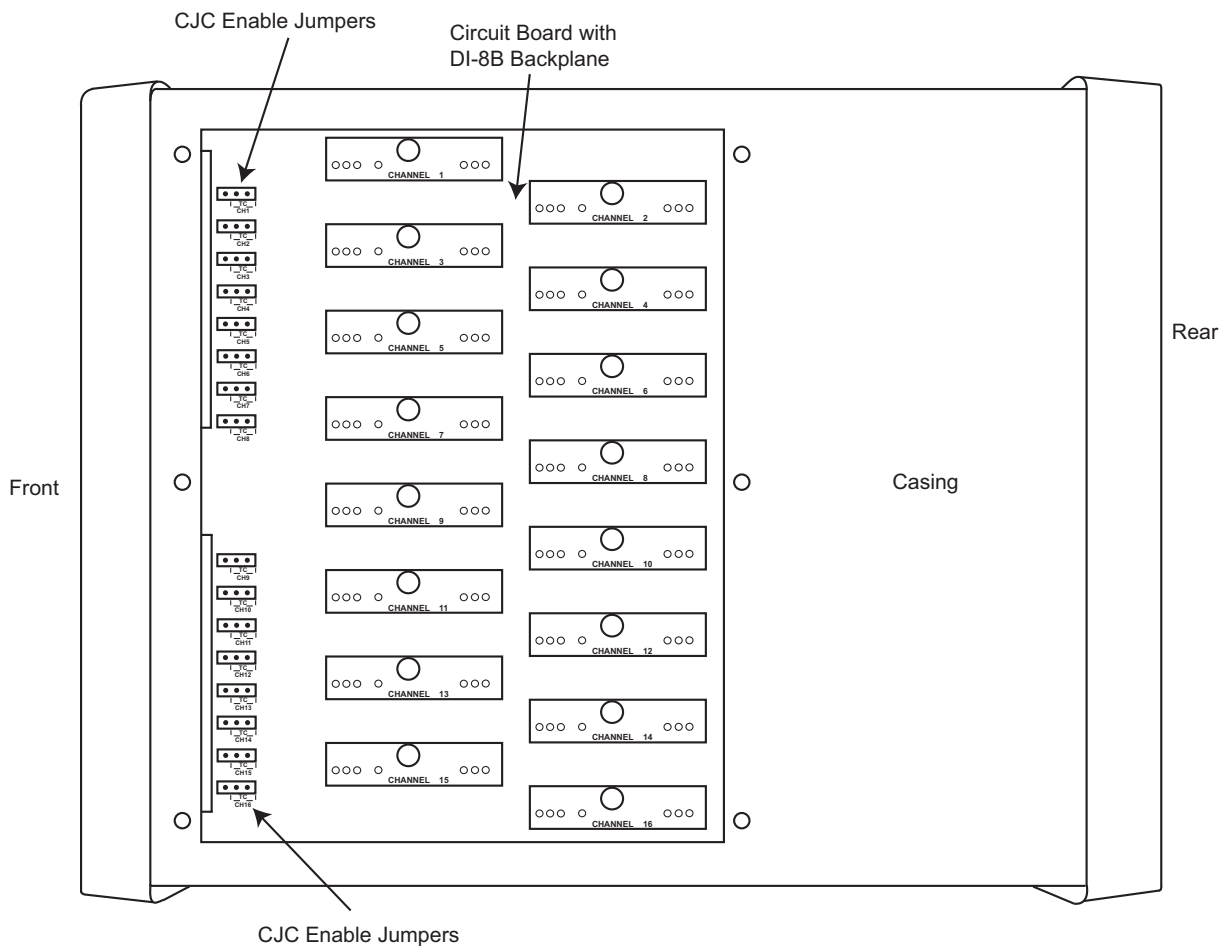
CJC Enable Jumpers

Circuit Board with DI-8B Backplane

TC
CH1
TC
CH2
TC
CH3
TC
CH4
TC
CH5
TC
CH6
TC
CH7
TC
CH8

CHANNEL 1
CHANNEL 2
CHANNEL 3
CHANNEL 4
CHANNEL 5
CHANNEL 6
CHANNEL 7
CHANNEL 8
CHANNEL 9
CHANNEL 10
CHANNEL 11
CHANNEL 12
CHANNEL 13
CHANNEL 14
CHANNEL 15
CHANNEL 16

Rear

Front

Casing

TC
CH9
TC
CH10
TC
CH11
TC
CH12
TC
CH13
TC
CH14
TC
CH15
TC
CH16

CJC Enable Jumpers